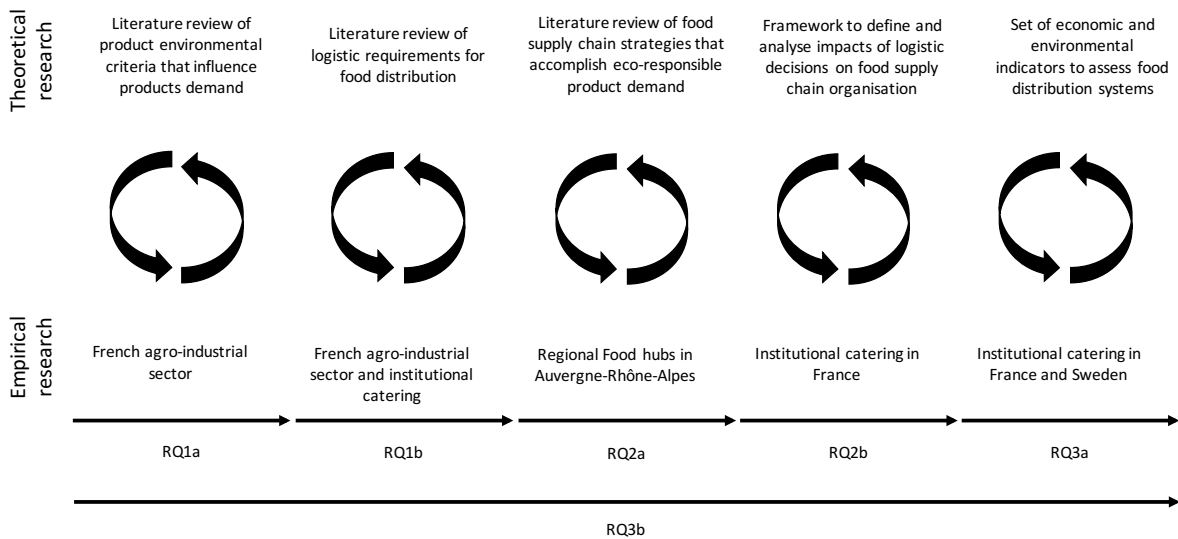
Theoretical research

Literature review of product environmental criteria that influence products demand

Literature review of logistic requirements for food distribution

Literature review of food supply chain strategies that accomplish eco-responsible product demand

Framework to define and analyse impacts of logistic decisions on food supply chain organisation

Set of economic and environmental indicators to assess food distribution systems

Empirical research

French agro-industrial sector

French agro-industrial sector and institutional catering

Regional Food hubs in Auvergne-Rhône-Alpes

Institutional catering in France

Institutional catering in France and Sweden

RQ1a

RQ1b

RQ2a

RQ2b

RQ3a

RQ3b